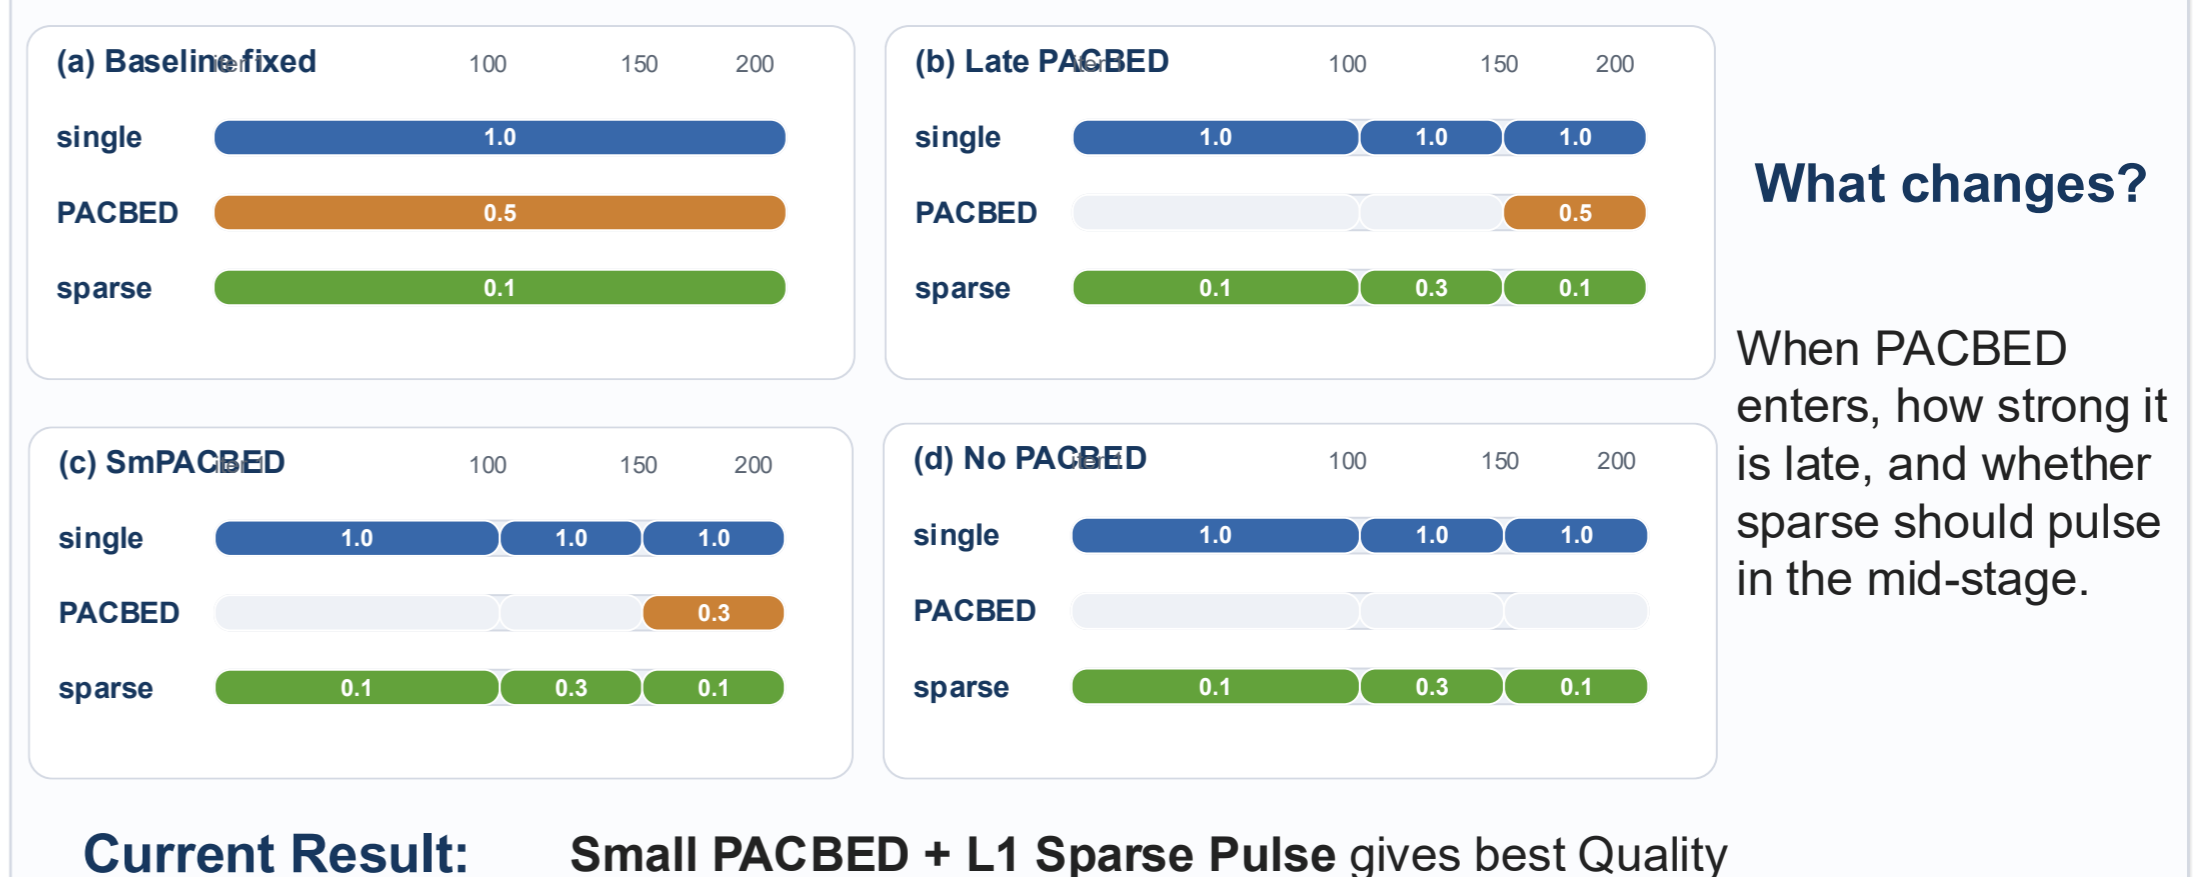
(a) Baseline fixed

iter

100 150 200

single 1.0

PACBED 0.5

sparse 0.1

(b) Late PACBED

iter

100 150 200

single 1.0 1.0 1.0

PACBED 0.5

sparse 0.1 0.3 0.1

What changes?

When PACBED enters, how strong it is late, and whether sparse should pulse in the mid-stage.

(c) SmPACBED

iter

100 150 200

single 1.0 1.0 1.0

PACBED 0.3

sparse 0.1 0.3 0.1

(d) No PACBED

iter

100 150 200

single 1.0 1.0 1.0

PACBED

sparse 0.1 0.3 0.1

Current Result: Small PACBED + L1 Sparse Pulse gives best Quality